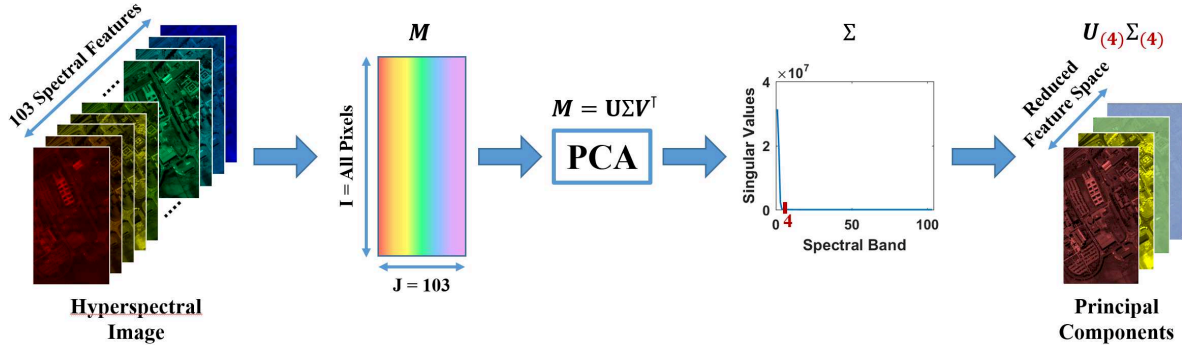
103 Spectral Features

....

....

Hyperspectral Image

$M$

I = All Pixels

J = 103

$M = U\Sigma V^{\top}$

PCA

$\Sigma$

$\times 10^7$

4

2

0

Singular Values

0

4

50

100

Spectral Band

$U_{(4)}\Sigma_{(4)}$

Reduced Feature Space

Principal Components